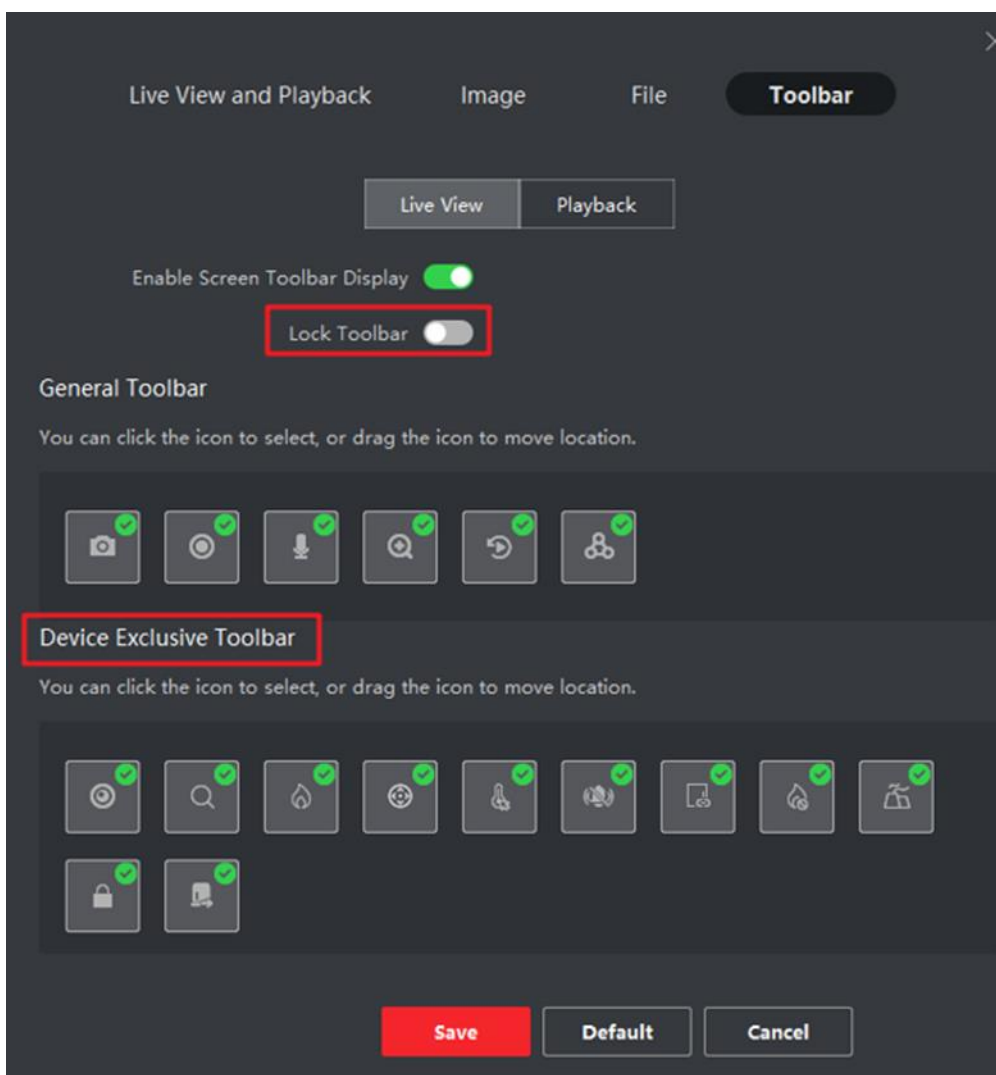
Live View and Playback Image File Toolbar

Live View Playback

Enable Screen Toolbar Display

Lock Toolbar

General Toolbar

You can click the icon to select, or drag the icon to move location.

Device Exclusive Toolbar

You can click the icon to select, or drag the icon to move location.

Save Default Cancel